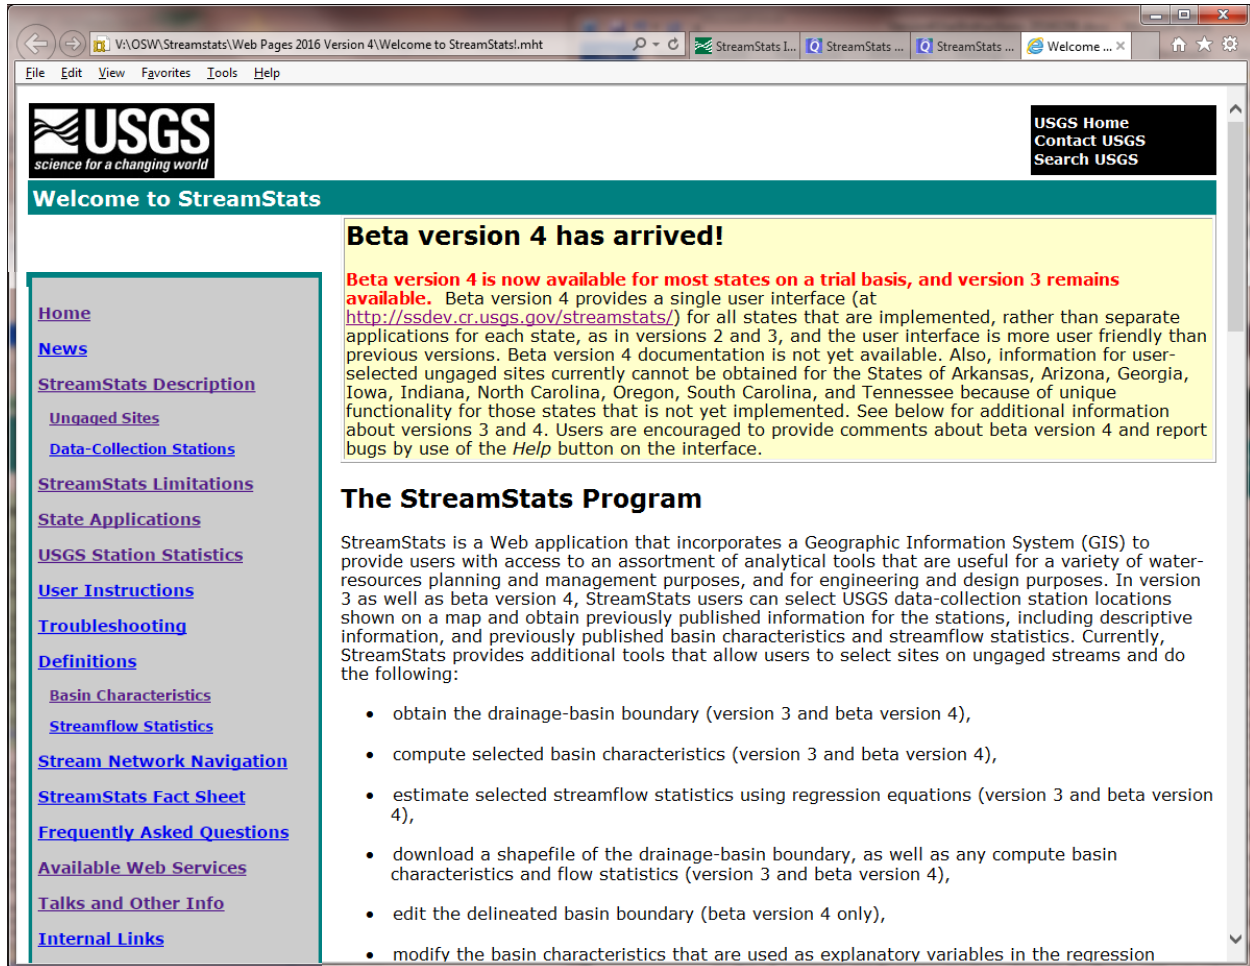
V:\OSW\Streamstats\Web Pages 2016 Version 4\Welcome to StreamStats!.mht

StreamStats I... StreamStats ... StreamStats ... Welcome ...

File Edit View Favorites Tools Help

USGS
science for a changing world

USGS Home
Contact USGS
Search USGS

Welcome to StreamStats

Home
News
StreamStats Description
Ungaged Sites
Data-Collection Stations
StreamStats Limitations
State Applications
USGS Station Statistics
User Instructions
Troubleshooting
Definitions
Basin Characteristics
Streamflow Statistics
Stream Network Navigation
StreamStats Fact Sheet
Frequently Asked Questions
Available Web Services
Talks and Other Info
Internal Links

Beta version 4 has arrived!

Beta version 4 is now available for most states on a trial basis, and version 3 remains available. Beta version 4 provides a single user interface (at http://ssdev.cr.usgs.gov/streamstats/) for all states that are implemented, rather than separate applications for each state, as in versions 2 and 3, and the user interface is more user friendly than previous versions. Beta version 4 documentation is not yet available. Also, information for user-selected ungaged sites currently cannot be obtained for the States of Arkansas, Arizona, Georgia, Iowa, Indiana, North Carolina, Oregon, South Carolina, and Tennessee because of unique functionality for those states that is not yet implemented. See below for additional information about versions 3 and 4. Users are encouraged to provide comments about beta version 4 and report bugs by use of the Help button on the interface.

The StreamStats Program

StreamStats is a Web application that incorporates a Geographic Information System (GIS) to provide users with access to an assortment of analytical tools that are useful for a variety of water-resources planning and management purposes, and for engineering and design purposes. In version 3 as well as beta version 4, StreamStats users can select USGS data-collection station locations shown on a map and obtain previously published information for the stations, including descriptive information, and previously published basin characteristics and streamflow statistics. Currently, StreamStats provides additional tools that allow users to select sites on ungaged streams and do the following:

• obtain the drainage-basin boundary (version 3 and beta version 4),
• compute selected basin characteristics (version 3 and beta version 4),
• estimate selected streamflow statistics using regression equations (version 3 and beta version 4),
• download a shapefile of the drainage-basin boundary, as well as any compute basin characteristics and flow statistics (version 3 and beta version 4),
• edit the delineated basin boundary (beta version 4 only),
• modify the basin characteristics that are used as explanatory variables in the regression